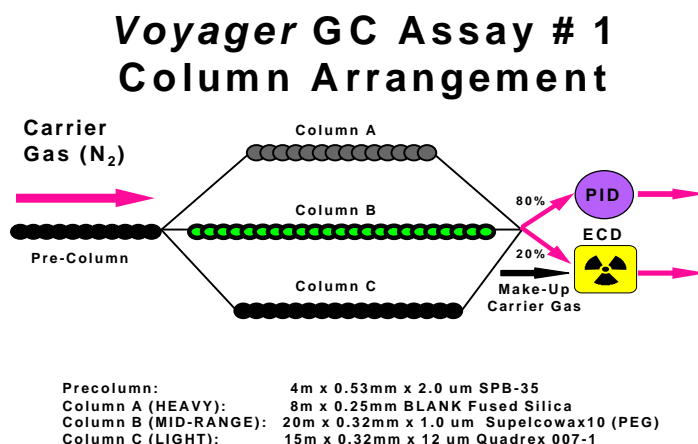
Voyager GC Assay # 1
Column Arrangement

Carrier Gas ($N_2$)

Column A

Column B

Column C

Pre-Column

80%

20%

PID

ECD

Make-Up Carrier Gas

| | |
|---|---|
| Precolumn: | 4m x 0.53mm x 2.0 um SPB-35 |
| Column A (HEAVY): | 8m x 0.25mm BLANK Fused Silica |
| Column B (MID-RANGE): | 20m x 0.32mm x 1.0 um Supelcowax10 (PEG) |
| Column C (LIGHT): | 15m x 0.32mm x 12 um Quadrex 007-1 |